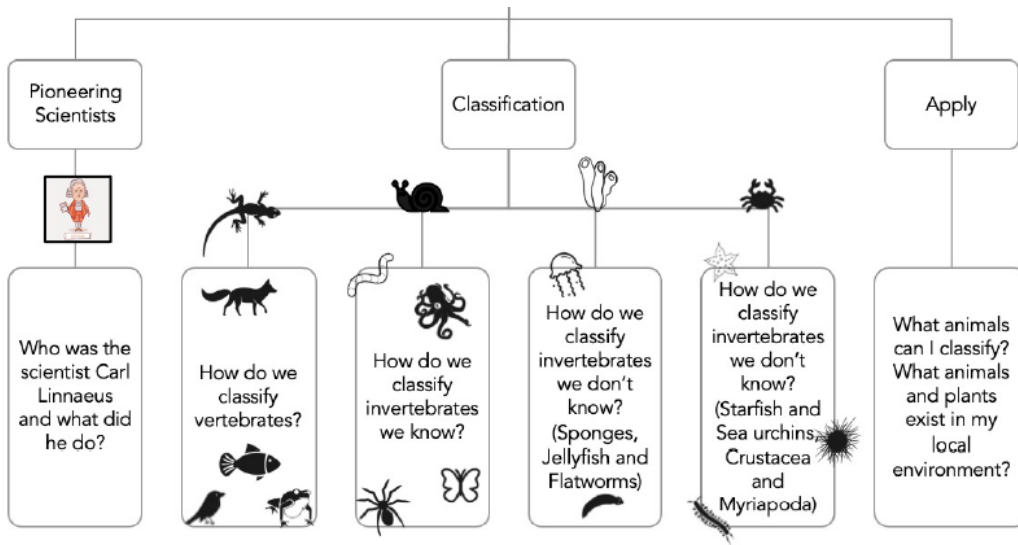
Pioneering Scientists

Classification

Apply

Who was the scientist Carl Linnaeus and what did he do?

How do we classify vertebrates?

How do we classify invertebrates we know?

How do we classify invertebrates we don't know? (Sponges, Jellyfish and Flatworms)

How do we classify invertebrates we don't know? (Starfish and Sea urchins, Crustacea and Myriapoda)

What animals can I classify? What animals and plants exist in my local environment?